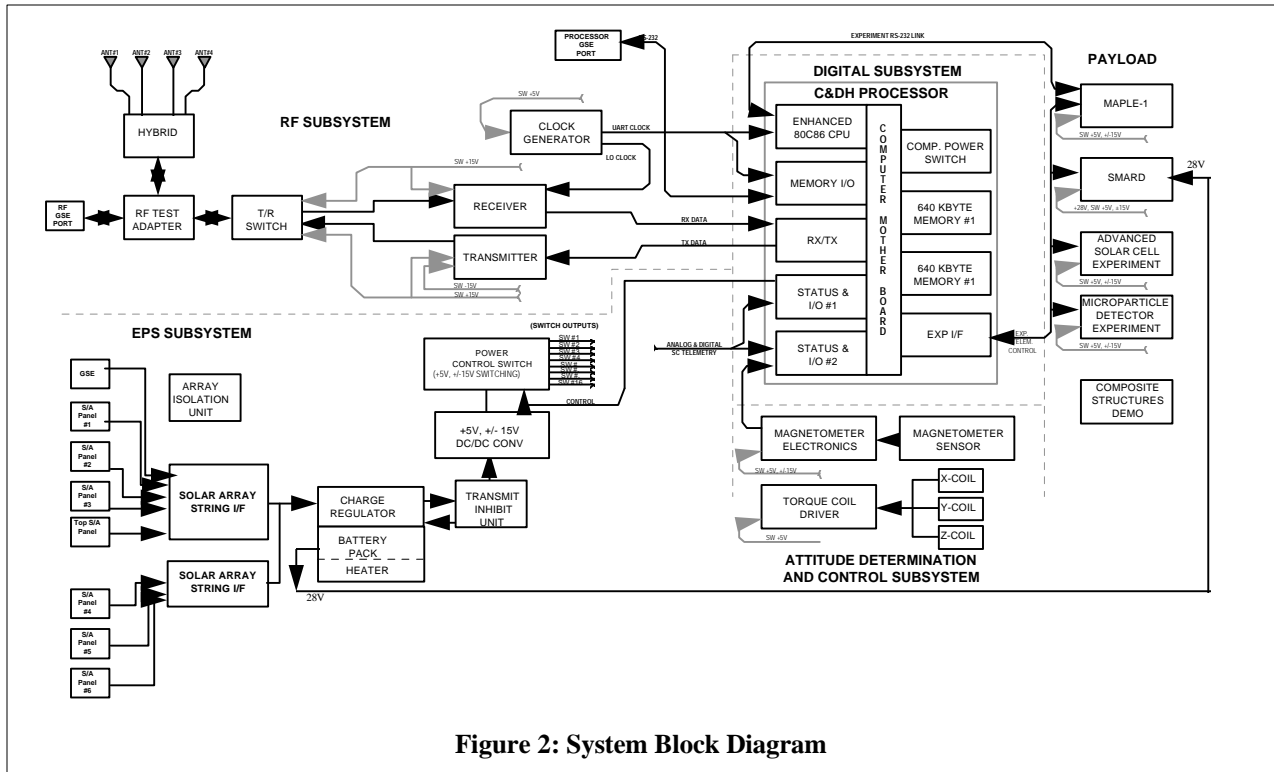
ANT#1 ANT#2 ANT#3 ANT#4

HYBRID

RF SUBSYSTEM

RF GSE PORT

RF TEST ADAPTER

T/R SWITCH

PROCESSOR GSE PORT

RS-232

SW +5V

CLOCK GENERATOR

UART CLOCK

LO CLOCK

SW +15V

RECEIVER

TRANSMITTER

SW -15V

SW +15V

RX DATA

TX DATA

EXPERIMENT RS-232 LINK

DIGITAL SUBSYSTEM

C&DH PROCESSOR

ENHANCED 80C86 CPU

MEMORY I/O

RX/TX

STATUS & I/O #1

STATUS & I/O #2

COMPUTER MOTHER BOARD

COMP. POWER SWITCH

640 KBYTE MEMORY #1

640 KBYTE MEMORY #1

EXP I/F

EXP. ELEM CONTROL

PAYLOAD

MAPLE-1

SW +5V, +/-15V

SMARD

+28V, SW +5V, ±15V

28V

ADVANCED SOLAR CELL EXPERIMENT

SW +5V, +/-15V

MICROPARTICLE DETECTOR EXPERIMENT

SW +5V, +/-15V

COMPOSITE STRUCTURES DEMO

EPS SUBSYSTEM

(SWITCH OUTPUTS)

POWER CONTROL SWITCH (+5V, +/-15V SWITCHING)

SW #1 SW #2 SW #3 SW #4 SW #5 SW #6 SW #7 SW #8 SW #16

ANALOG & DIGITAL SC TELEMETRY

CONTROL

GSE

ARRAY ISOLATION UNIT

S/A Panel #1

S/A Panel #2

S/A Panel #3

Top S/A Panel

SOLAR ARRAY STRING I/F

+5V, +/- 15V DC/DC CONV

CHARGE REGULATOR

TRANSMIT INHIBIT UNIT

BATTERY PACK

HEATER

SOLAR ARRAY STRING I/F

28V

S/A Panel #4

S/A Panel #5

S/A Panel #6

MAGNETOMETER ELECTRONICS

MAGNETOMETER SENSOR

SW +5V, +/-15V

TORQUE COIL DRIVER

SW +5V

X-COIL

Y-COIL

Z-COIL

ATTITUDE DETERMINATION AND CONTROL SUBSYSTEM

Figure 2: System Block Diagram